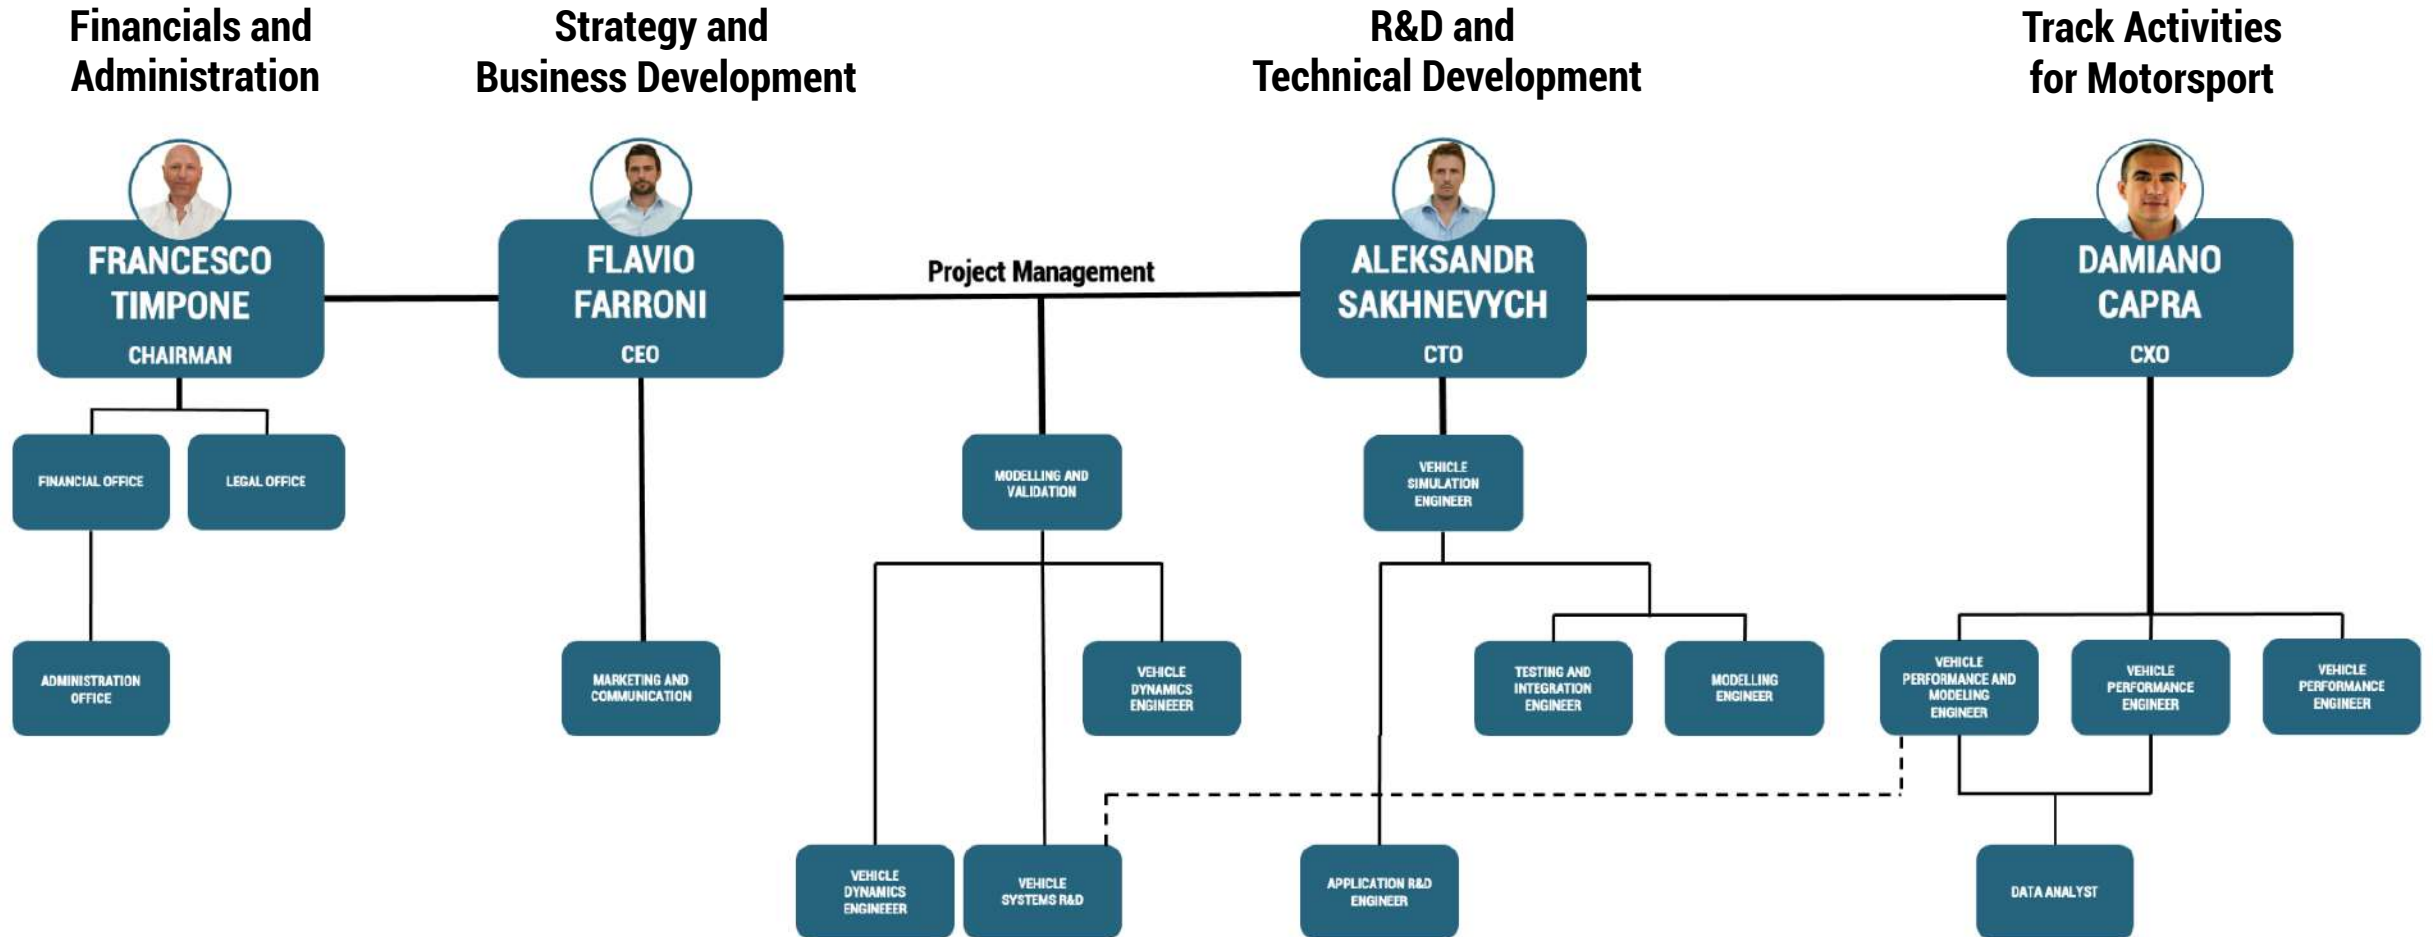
Financials and Administration

Strategy and Business Development

R&D and Technical Development

Track Activities for Motorsport

FRANCESCO TIMPONE
CHAIRMAN

FLAVIO FARRONI
CEO

Project Management

ALEKSANDR SAKHNEVYCH
CTO

DAMIANO CAPRA
CXO

FINANCIAL OFFICE

LEGAL OFFICE

MODELLING AND VALIDATION

VEHICLE SIMULATION ENGINEER

ADMINISTRATION OFFICE

MARKETING AND COMMUNICATION

VEHICLE DYNAMICS ENGINEEER

TESTING AND INTEGRATION ENGINEER

MODELLING ENGINEER

VEHICLE PERFORMANCE AND MODELING ENGINEER

VEHICLE PERFORMANCE ENGINEER

VEHICLE PERFORMANCE ENGINEER

VEHICLE DYNAMICS ENGINEEER

VEHICLE SYSTEMS R&D

APPLICATION R&D ENGINEER

DATA ANALYST